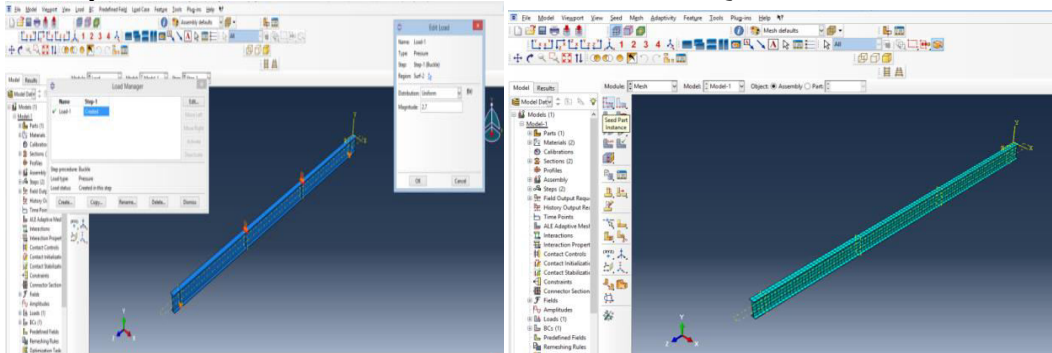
File Model Viewport View Load BC Predefined Field Load Case Feature Tools Plug-ins Help

Assembly defaults

Model Results

Model Database

Models (1)
Model-1
Parts (1)
Materials
Calibrations
Sections (2)
Profiles
Assembly
Steps (2)
Field Output
History Ou
Time Points
ALE Adaptive Mesh
Interactions
Interaction Propert
Contact Controls
Contact Initializati
Contact Stabilizati
Constraints
Connector Section
Fields
Amplitudes
Loads (1)
BCs (1)
Predefined Fields
Remeshing Rules
Optimization Tasks

Load Manager

Name Step-1
Load-1 Created

Edit...
Move Left
Move Right
Activate
Deactivate

Step procedure: Buckle
Load type: Pressure
Load status: Created in this step

Create... Copy... Rename... Delete... Dismiss

Edit Load

Name: Load-1
Type: Pressure
Step: Step-1 (Buckle)
Region: Surf-2

Distribution: Uniform
Magnitude: 2.7

OK Cancel

File Model Viewport View Seed Mesh Adaptivity Feature Tools Plug-ins Help

Mesh defaults

1 2 3 4

All

Model Results

Module: Mesh Model: Model-1 Object: Assembly Part:

Model Database

Seed Part Instance

Models (1)
Model-1
Parts (1)
Materials (2)
Calibrations
Sections (2)
Profiles
Assembly
Steps (2)
Field Output Reque
History Output Rec
Time Points
ALE Adaptive Mest
Interactions
Interaction Propert
Contact Controls
Contact Initializatio
Contact Stabilizatio
Constraints
Connector Section
Fields
Amplitudes
Loads (1)
BCs (1)
Predefined Fields
Remeshing Rules